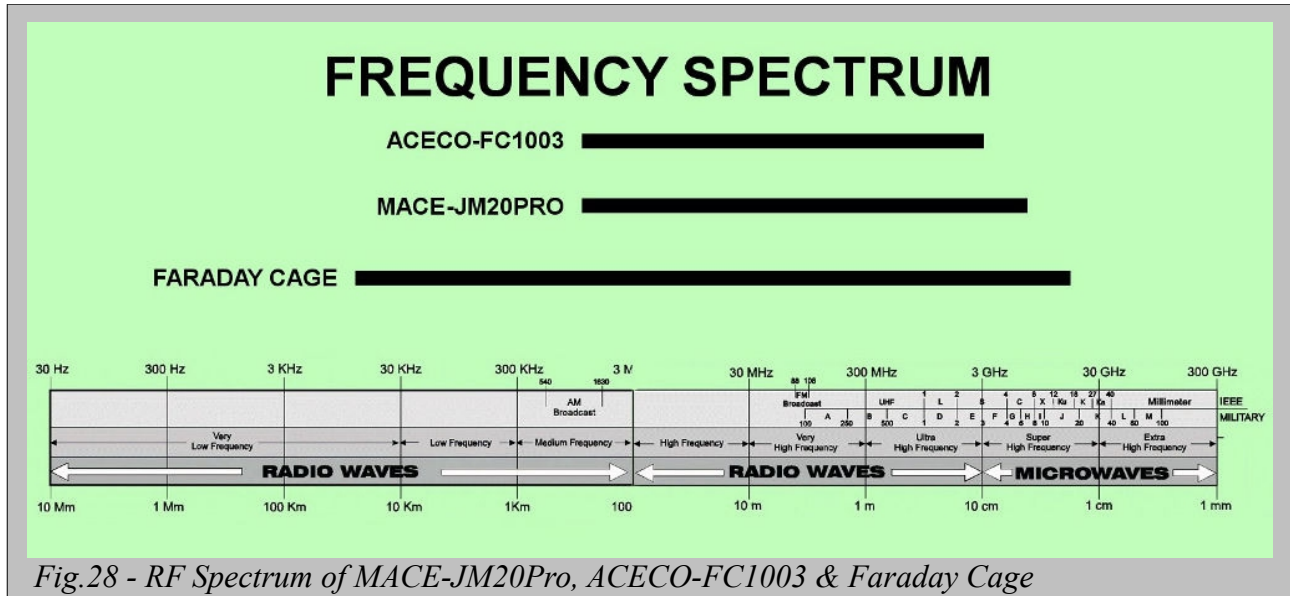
FREQUENCY SPECTRUM

ACECO-FC1003

MACE-JM20PRO

FARADAY CAGE

30 Hz 300 Hz 3 KHz 30 KHz 300 KHz 3 M 30 MHz 300 MHz 3 GHz 30 GHz 300 GHz

540 1630 AM Broadcast

88 108 FM Broadcast UHF 1 2 L 4 S 8 C 12 X 18 Ku 27 K 40 Ka Millimeter IEEE

100 A 250 B 500 C 1 D 2 E 3 F 4 G 6 H 8 I 10 J 20 K 40 L 60 M 100 MILITARY

Very Low Frequency | Low Frequency | Medium Frequency | High Frequency | Very High Frequency | Ultra High Frequency | Super High Frequency | Extra High Frequency

RADIO WAVES RADIO WAVES MICROWAVES

10 Mm 1 Mm 100 Km 10 Km 1Km 100 10 m 1 m 10 cm 1 cm 1 mm

Fig.28 - RF Spectrum of MACE-JM20Pro, ACECO-FC1003 & Faraday Cage